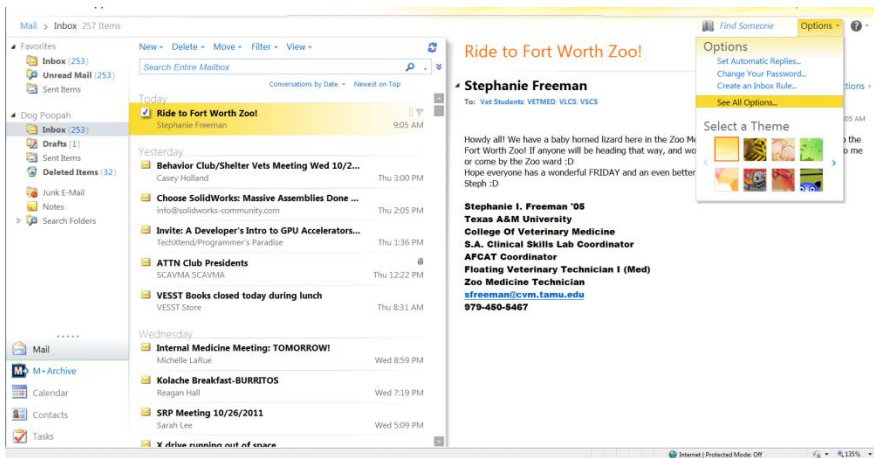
Mail > Inbox 257 Items

Find Someone Options ?

Favorites
Inbox (253)
Unread Mail (253)
Sent Items

Dog Poopah
Inbox (253)
Drafts [1]
Sent Items
Deleted Items (32)
Junk E-Mail
Notes
Search Folders

Mail
M+Archive
Calendar
Contacts
Tasks

New Delete Move Filter View
Search Entire Mailbox
Conversations by Date Newest on Top

Today
Ride to Fort Worth Zoo!
Stephanie Freeman 9:05 AM

Yesterday
Behavior Club/Shelter Vets Meeting Wed 10/2...
Casey Holland Thu 3:00 PM
Choose SolidWorks: Massive Assemblies Done ...
info@solidworks-community.com Thu 2:05 PM
Invite: A Developer's Intro to GPU Accelerators...
TechXtend/Programmer's Paradise Thu 1:36 PM
ATTN Club Presidents
SCAVMA SCAVMA Thu 12:22 PM
VESST Books closed today during lunch
VESST Store Thu 8:31 AM

Wednesday
Internal Medicine Meeting: TOMORROW!
Michelle LaRue Wed 8:59 PM
Kolache Breakfast-BURRITOS
Reagan Hall Wed 7:19 PM
SRP Meeting 10/26/2011
Sarah Lee Wed 5:09 PM
X drive running out of space

Ride to Fort Worth Zoo!

Stephanie Freeman
To: Vet Students; VETMED_VLCS_VSCS
ctions
05 AM

Howdy all! We have a baby horned lizard here in the Zoo Me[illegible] the Fort Worth Zoo! If anyone will be heading that way, and wo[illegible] me or come by the Zoo ward :D
Hope everyone has a wonderful FRIDAY and an even better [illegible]
Steph :D

Stephanie I. Freeman '05
Texas A&M University
College Of Veterinary Medicine
S.A. Clinical Skills Lab Coordinator
AFCAT Coordinator
Floating Veterinary Technician I (Med)
Zoo Medicine Technician
sfreeman@cvm.tamu.edu
979-450-5467

Options
Set Automatic Replies...
Change Your Password...
Create an Inbox Rule...
See All Options...
Select a Theme

Internet | Protected Mode: Off 135%